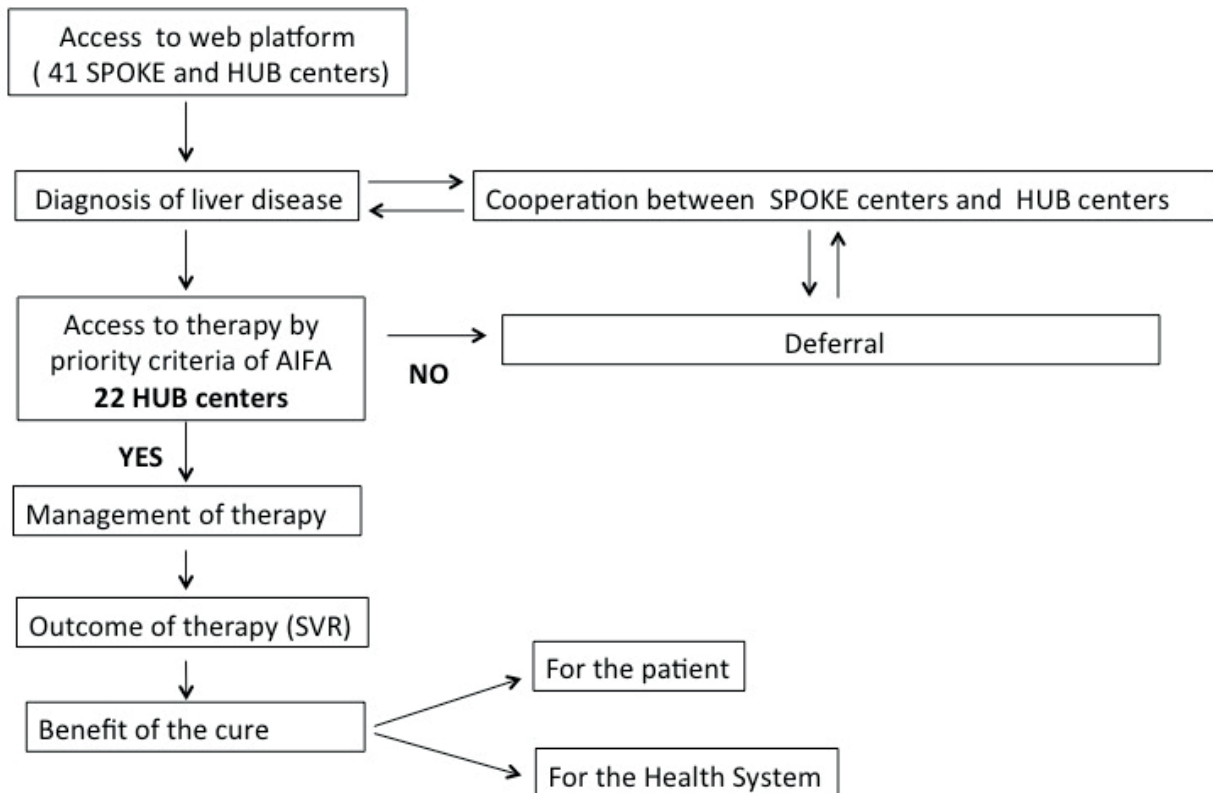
Access to web platform ( 41 SPOKE and HUB centers)

Diagnosis of liver disease

Cooperation between SPOKE centers and HUB centers

Access to therapy by priority criteria of AIFA **22 HUB centers**

NO

Deferral

YES

Management of therapy

Outcome of therapy (SVR)

Benefit of the cure

For the patient

For the Health System